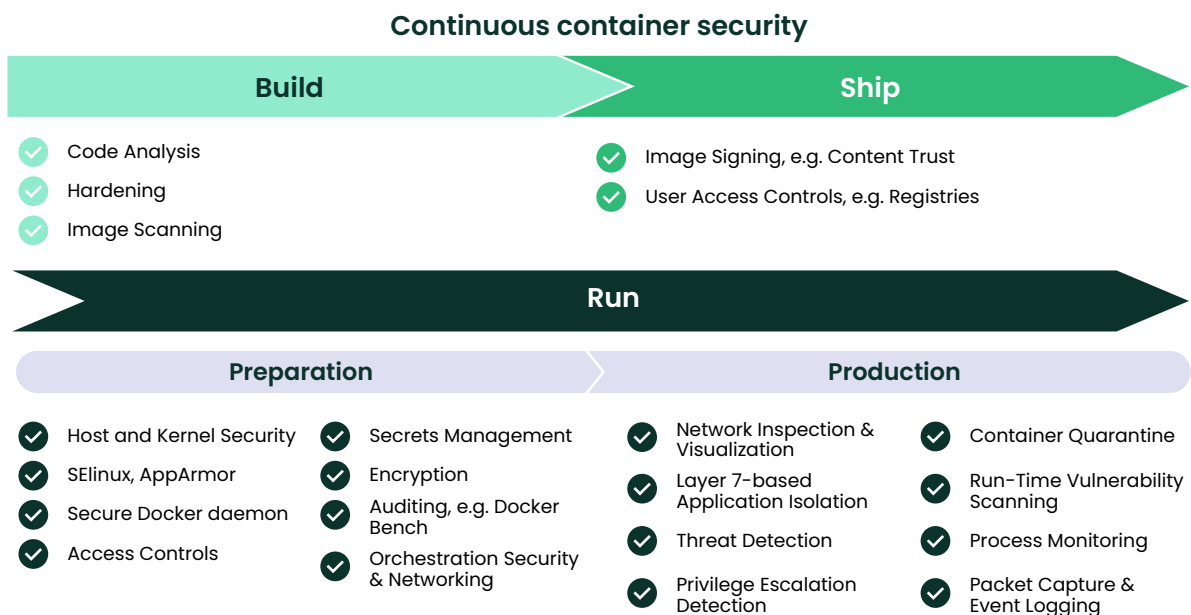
Continuous container security

Build

Ship

Code Analysis
Hardening
Image Scanning

Image Signing, e.g. Content Trust
User Access Controls, e.g. Registries

Run

Preparation

Production

Host and Kernel Security
SElinux, AppArmor
Secure Docker daemon
Access Controls

Secrets Management
Encryption
Auditing, e.g. Docker Bench
Orchestration Security & Networking

Network Inspection & Visualization
Layer 7-based Application Isolation
Threat Detection
Privilege Escalation Detection

Container Quarantine
Run-Time Vulnerability Scanning
Process Monitoring
Packet Capture & Event Logging